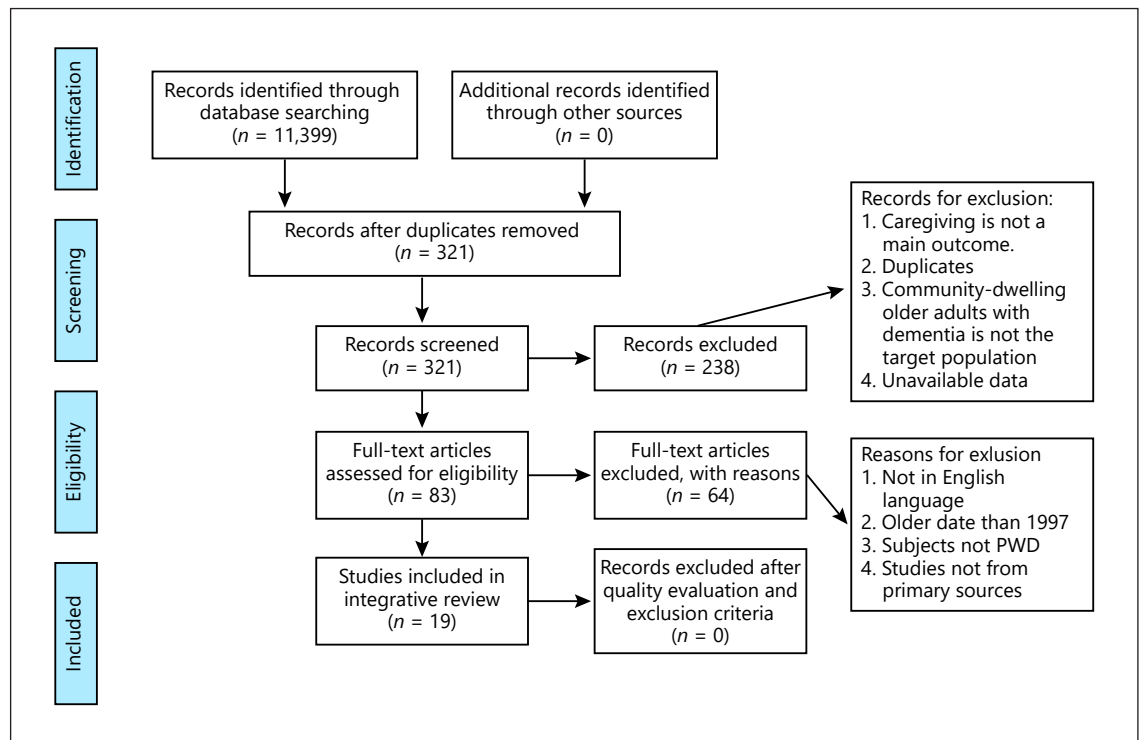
Identification

Records identified through database searching ($n$ = 11,399)

Additional records identified through other sources ($n$ = 0)

Records after duplicates removed ($n$ = 321)

Records for exclusion:
1. Caregiving is not a main outcome.
2. Duplicates
3. Community-dwelling older adults with dementia is not the target population
4. Unavailable data

Screening

Records screened ($n$ = 321)

Records excluded ($n$ = 238)

Eligibility

Full-text articles assessed for eligibility ($n$ = 83)

Full-text articles excluded, with reasons ($n$ = 64)

Reasons for exlusion
1. Not in English language
2. Older date than 1997
3. Subjects not PWD
4. Studies not from primary sources

Included

Studies included in integrative review ($n$ = 19)

Records excluded after quality evaluation and exclusion criteria ($n$ = 0)